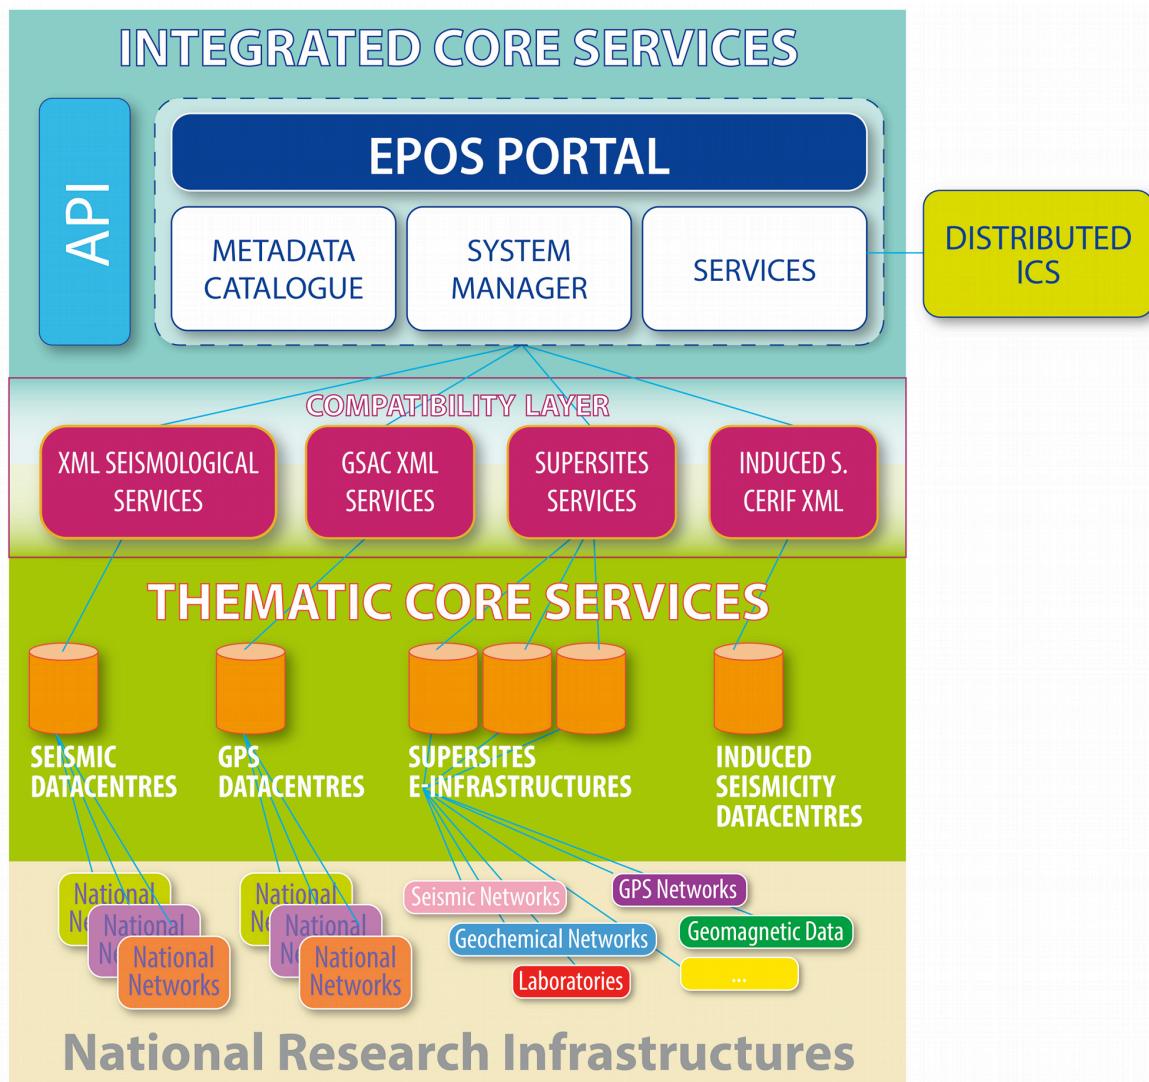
INTEGRATED CORE SERVICES

API

EPOS PORTAL

METADATA CATALOGUE

SYSTEM MANAGER

SERVICES

DISTRIBUTED ICS

COMPATIBILITY LAYER

XML SEISMOLOGICAL SERVICES

GSAC XML SERVICES

SUPERSITES SERVICES

INDUCED S. CERIF XML

THEMATIC CORE SERVICES

SEISMIC DATACENTRES

GPS DATACENTRES

SUPERSITES E-INFRASTRUCTURES

INDUCED SEISMICITY DATACENTRES

National Ne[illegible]

National Ne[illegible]

National Networks

National Ne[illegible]

National Ne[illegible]

National Networks

Seismic Networks

GPS Networks

Geochemical Networks

Geomagnetic Data

Laboratories

...

National Research Infrastructures